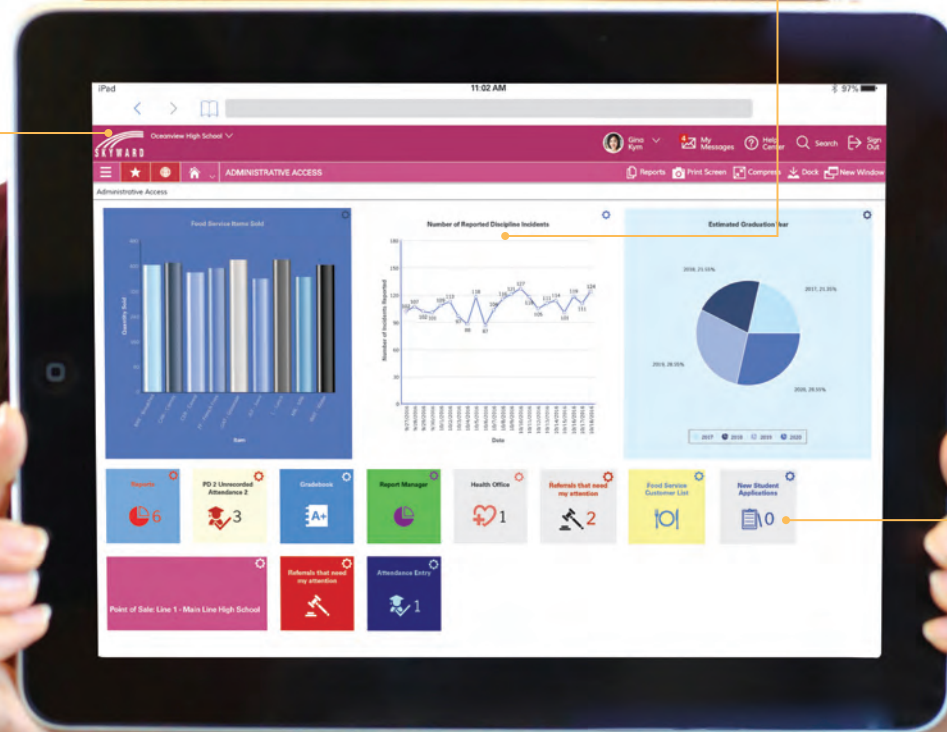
iPad
11:02 AM
97%

SKYWARD
Oceanview High School
Gina Kym
4 My Messages
Help Center
Search
Sign Out

ADMINISTRATIVE ACCESS
Reports
Print Screen
Compress
Dock
New Window

Administrative Access

Food Service Items Sold
Quantity Sold
Item

Number of Reported Discipline Incidents
Number of Incidents Reported
Date
105 107 102 101 109 113 97 88 118 87 108 116 121 127 106 113 114 103 119 111 124

Estimated Graduation Year
2018, 21.55%
2017, 21.55%
2019, 28.05%
2020, 29.05%
2017 2018 2019 2020

Reports
6

PD 2 Unrecorded Attendance 2
3

Gradebook
A+

Report Manager

Health Office
1

Referrals that need my attention
2

Food Service Customer List

New Student Applications
0

Point of Sale: Line 1 - Main Line High School

Referrals that need my attention

Attendance Entry
1